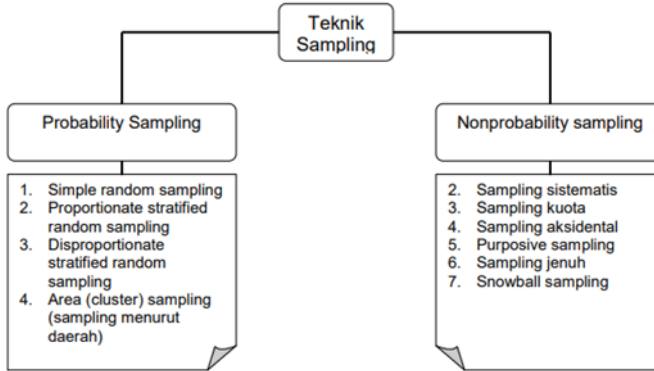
Teknik Sampling

Probability Sampling

1. Simple random sampling
2. Proportionate stratified random sampling
3. Disproportionate stratified random sampling
4. Area (cluster) sampling (sampling menurut daerah)

Nonprobability sampling

2. Sampling sistematis
3. Sampling kuota
4. Sampling aksidental
5. Purposive sampling
6. Sampling jenuh
7. Snowball sampling